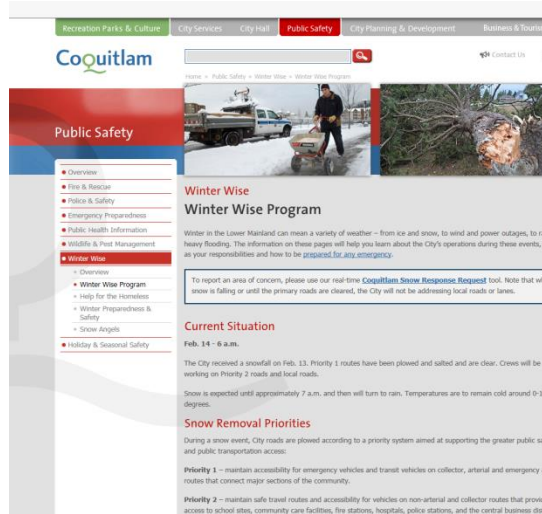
Recreation Parks & Culture | City Services | City Hall | Public Safety | City Planning & Development | Business & Touris

Coquitlam

Contact Us

Home » Public Safety » Winter Wise » Winter Wise Program

Public Safety

Overview
Fire & Rescue
Police & Safety
Emergency Preparedness
Public Health Information
Wildlife & Pest Management
Winter Wise
Overview
Winter Wise Program
Help for the Homeless
Winter Preparedness & Safety
Snow Angels
Holiday & Seasonal Safety

Winter Wise

Winter Wise Program

Winter in the Lower Mainland can mean a variety of weather – from ice and snow, to wind and power outages, to r heavy flooding. The information on these pages will help you learn about the City's operations during these events, as your responsibilities and how to be prepared for any emergency.

To report an area of concern, please use our real-time Coquitlam Snow Response Request tool. Note that wi snow is falling or until the primary roads are cleared, the City will not be addressing local roads or lanes.

Current Situation

Feb. 14 - 6 a.m.

The City received a snowfall on Feb. 13. Priority 1 routes have been plowed and salted and are clear. Crews will be working on Priority 2 roads and local roads.

Snow is expected until approximately 7 a.m. and then will turn to rain. Temperatures are to remain cold around 0-1 degrees.

Snow Removal Priorities

During a snow event, City roads are plowed according to a priority system aimed at supporting the greater public sa and public transportation access:

Priority 1 – maintain accessibility for emergency vehicles and transit vehicles on collector, arterial and emergency routes that connect major sections of the community.

Priority 2 – maintain safe travel routes and accessibility for vehicles on non-arterial and collector routes that provi access to school sites, community care facilities, fire stations, hospitals, police stations, and the central business di